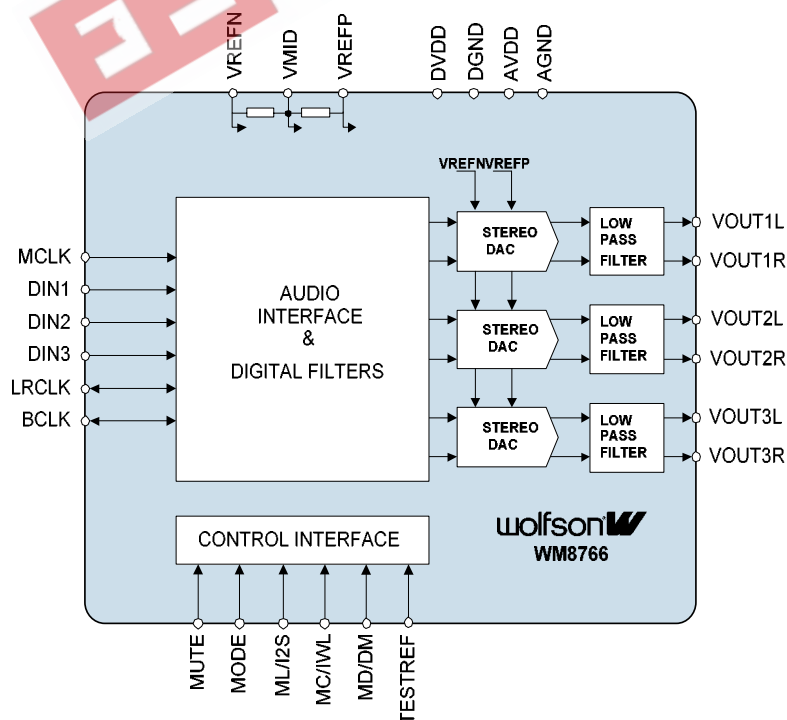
VREFN
VMID
VREFP
DVDD
DGND
AVDD
AGND

VREFN VREFP

MCLK
DIN1
DIN2
DIN3
LRCLK
BCLK

AUDIO INTERFACE & DIGITAL FILTERS

STEREO DAC
LOW PASS FILTER
VOUT1L
VOUT1R

STEREO DAC
LOW PASS FILTER
VOUT2L
VOUT2R

STEREO DAC
LOW PASS FILTER
VOUT3L
VOUT3R

CONTROL INTERFACE

wolfson
WM8766

MUTE
MODE
ML/I2S
MC/IWL
MD/DM
TESTREF